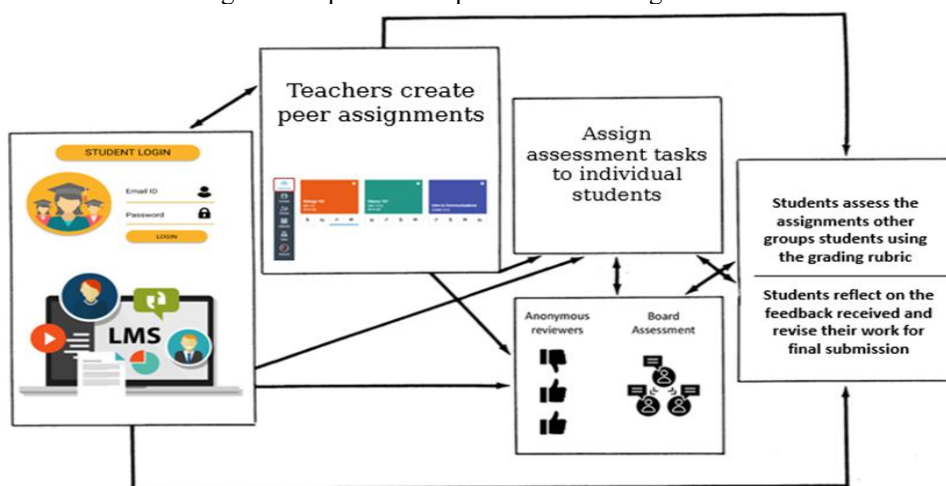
STUDENT LOGIN

Email ID

Password

LOGIN

LMS

Teachers create peer assignments

Assign assessment tasks to individual students

Students assess the assignments other groups students using the grading rubric

Students reflect on the feedback received and revise their work for final submission

Anonymous reviewers

Board Assessment